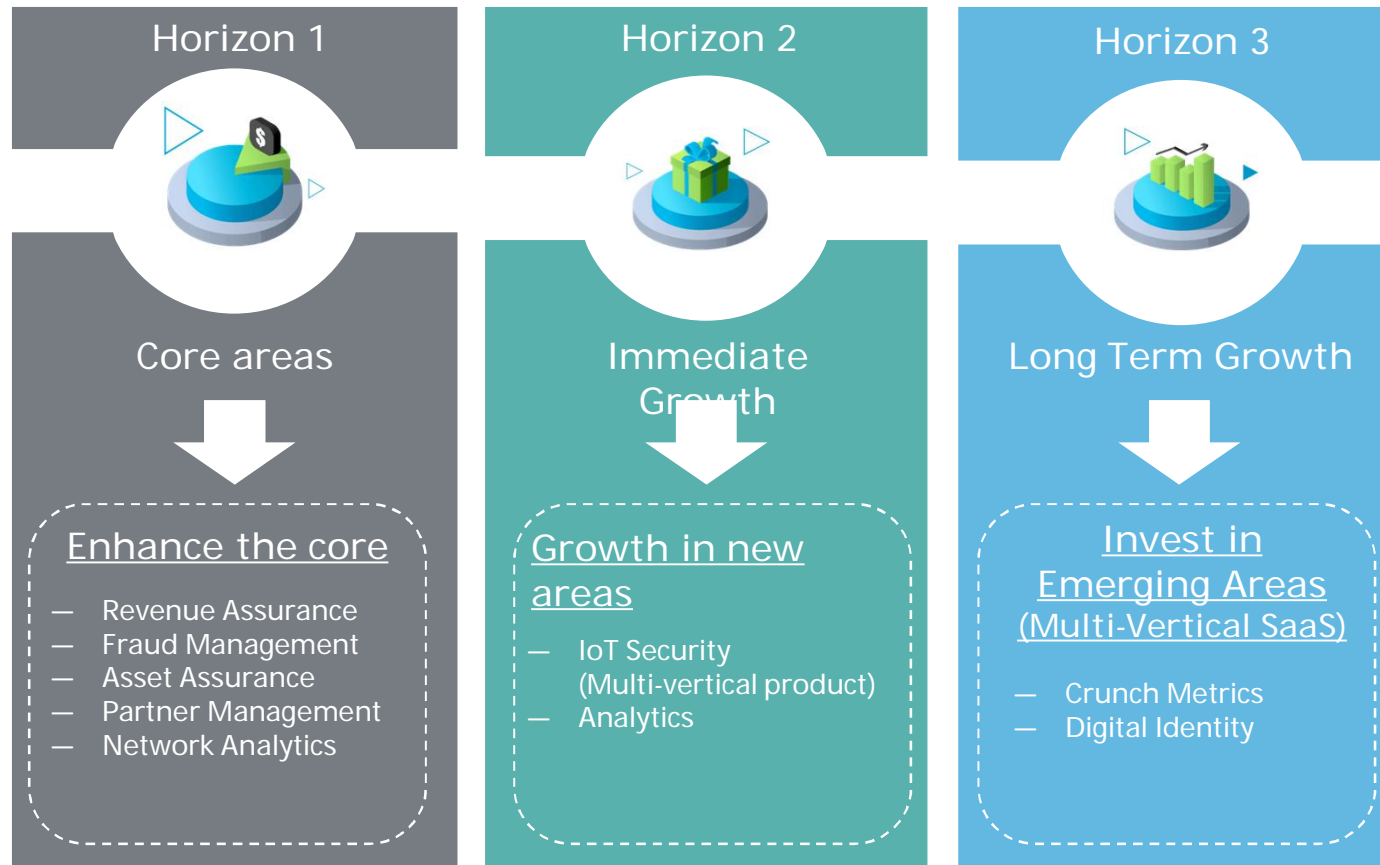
Horizon 1

Core areas

Enhance the core

— Revenue Assurance
— Fraud Management
— Asset Assurance
— Partner Management
— Network Analytics

Horizon 2

Immediate Growth

Growth in new areas

— IoT Security (Multi-vertical product)
— Analytics

Horizon 3

Long Term Growth

Invest in Emerging Areas (Multi-Vertical SaaS)

— Crunch Metrics
— Digital Identity